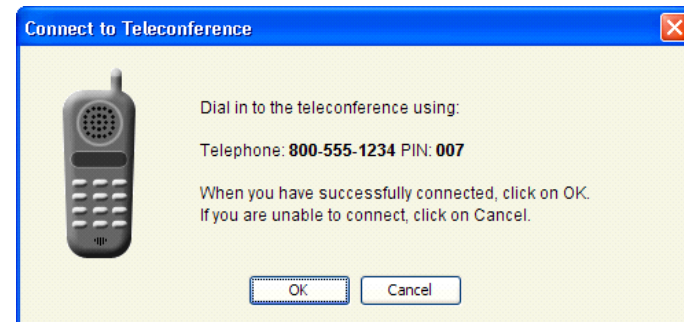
Connect to Teleconference

Dial in to the teleconference using:

Telephone: 800-555-1234 PIN: 007

When you have successfully connected, click on OK.
If you are unable to connect, click on Cancel.

OK

Cancel